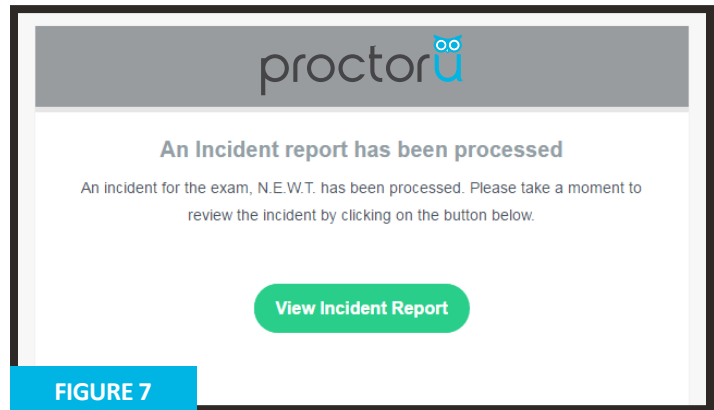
proctorU

An Incident report has been processed

An incident for the exam, N.E.W.T. has been processed. Please take a moment to review the incident by clicking on the button below.

View Incident Report

FIGURE 7